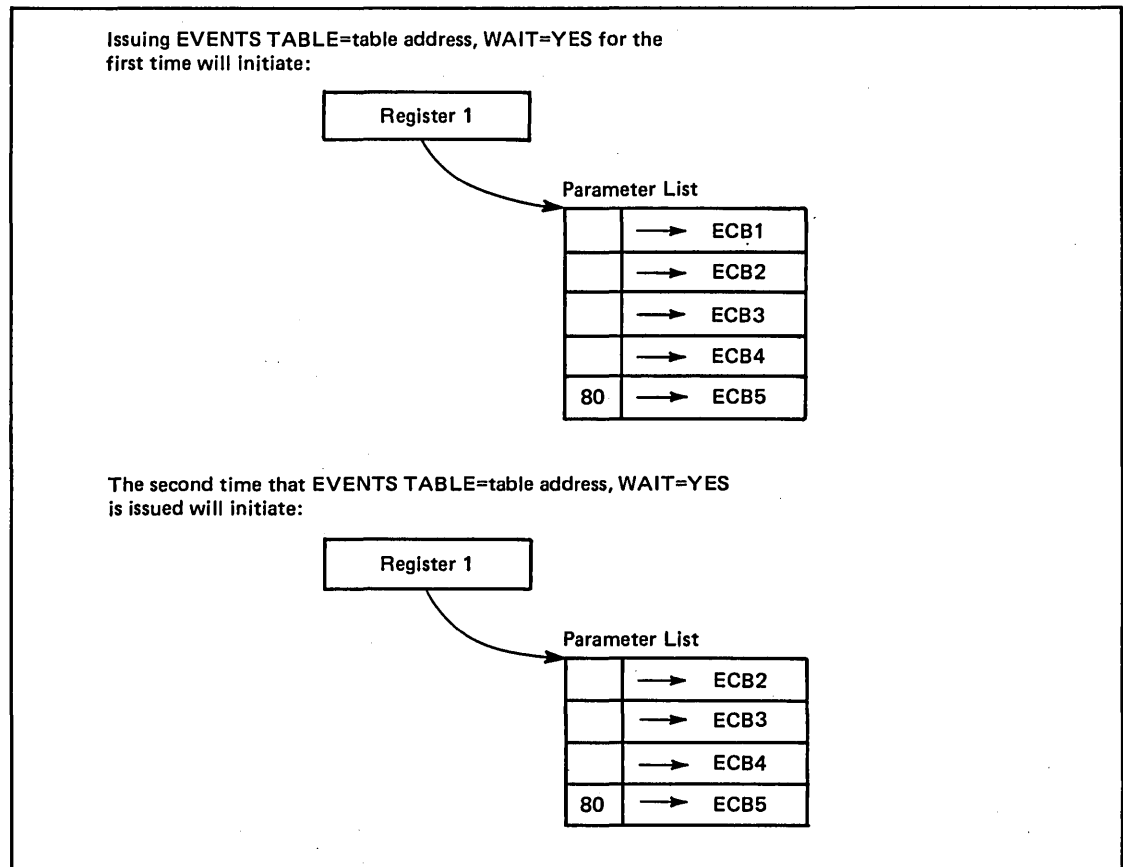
Issuing EVENTS TABLE=table address, WAIT=YES for the first time will initiate:

Register 1

Parameter List

|  |  |
|---|---|
|  | → ECB1 |
|  | → ECB2 |
|  | → ECB3 |
|  | → ECB4 |
| 80 | → ECB5 |

The second time that EVENTS TABLE=table address, WAIT=YES is issued will initiate:

Register 1

Parameter List

|  |  |
|---|---|
|  | → ECB2 |
|  | → ECB3 |
|  | → ECB4 |
| 80 | → ECB5 |